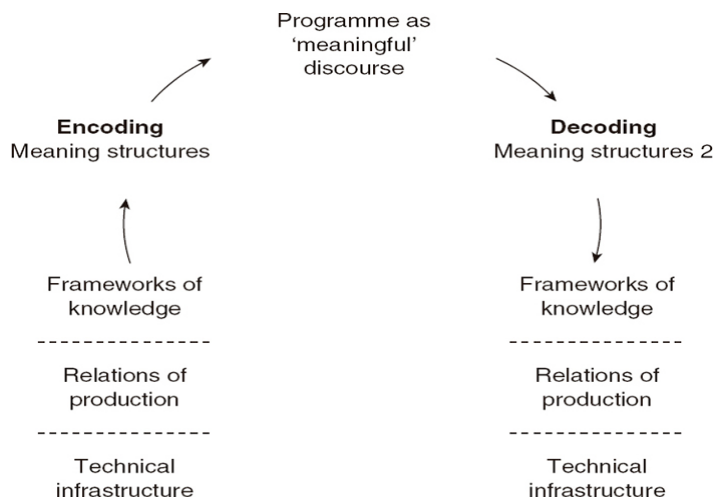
Programme as 'meaningful' discourse

Encoding
Meaning structures

Frameworks of knowledge

Relations of production

Technical infrastructure

Decoding
Meaning structures 2

Frameworks of knowledge

Relations of production

Technical infrastructure